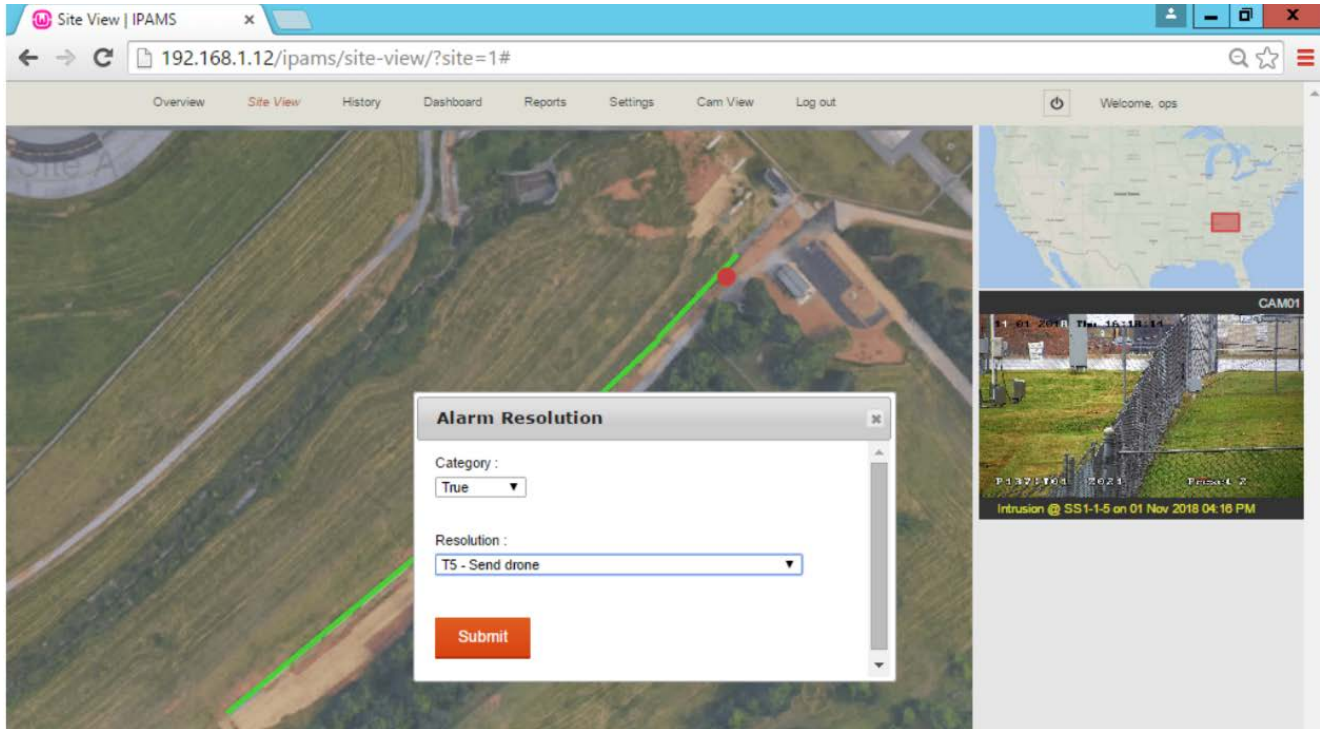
Site View | IPAMS ×

192.168.1.12/ipams/site-view/?site=1#

Overview Site View History Dashboard Reports Settings Cam View Log out

Welcome, ops

Site A

CAM01

Intrusion @ SS1-1-5 on 01 Nov 2018 04:16 PM

Alarm Resolution ×

Category :
True

Resolution :
T5 - Send drone

Submit